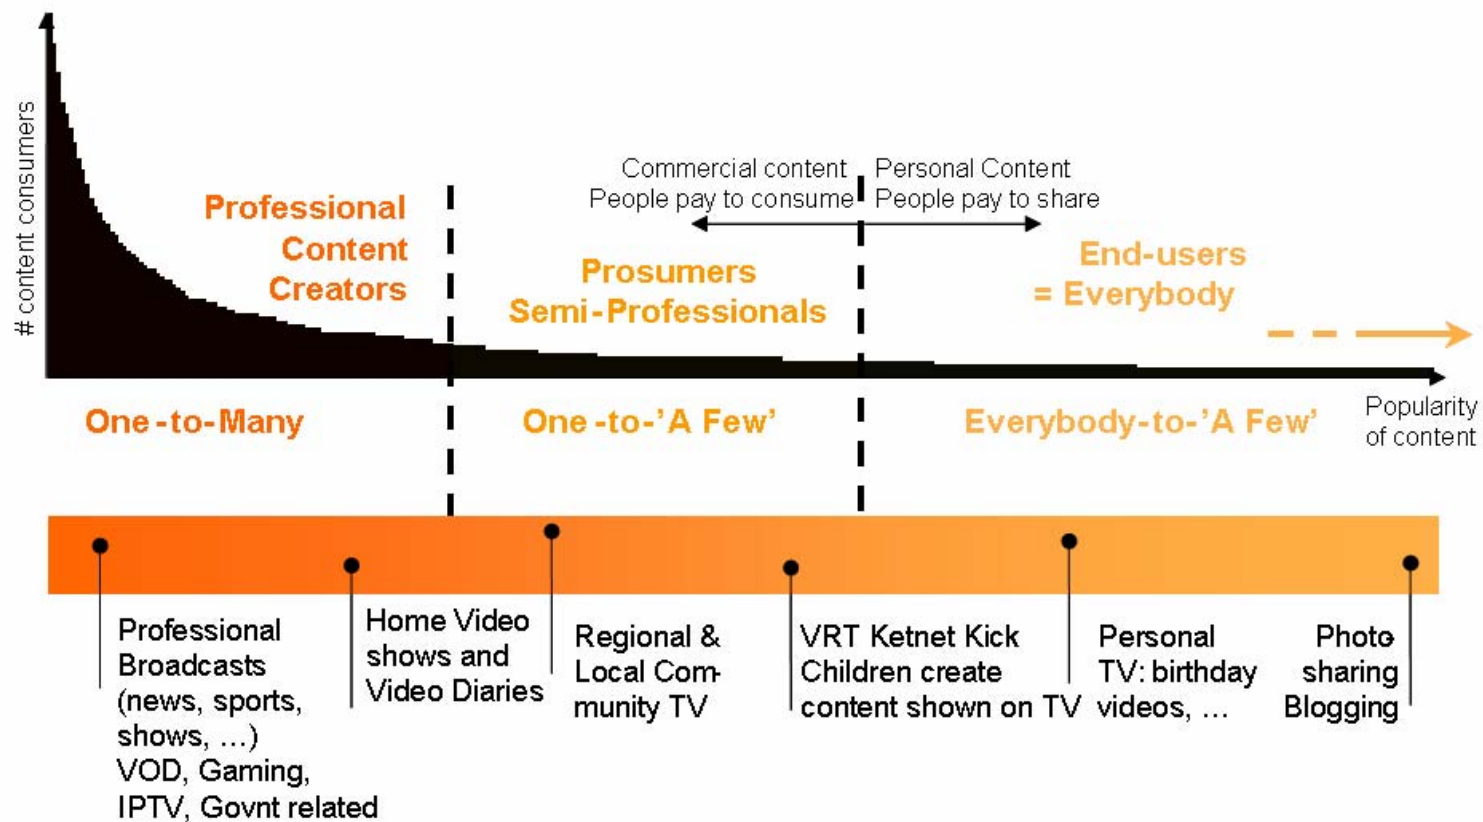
# content consumers

Professional Content Creators

Commercial content
People pay to consume

Personal Content
People pay to share

Prosumers
Semi-Professionals

End-users
= Everybody

One-to-Many

One-to-'A Few'

Everybody-to-'A Few'

Popularity of content

Professional Broadcasts (news, sports, shows, …) VOD, Gaming, IPTV, Govnt related

Home Video shows and Video Diaries

Regional & Local Community TV

VRT Ketnet Kick Children create content shown on TV

Personal TV: birthday videos, …

Photo sharing Blogging